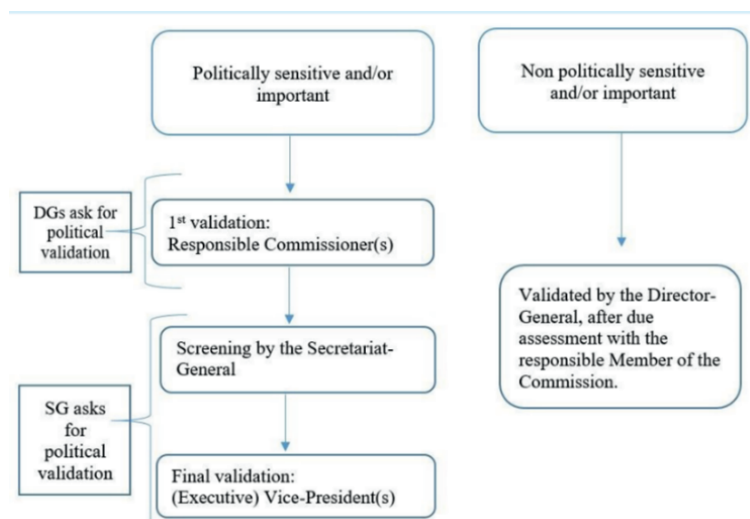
Politically sensitive and/or important

Non politically sensitive and/or important

DGs ask for political validation

1$^{st}$ validation: Responsible Commissioner(s)

Validated by the Director-General, after due assessment with the responsible Member of the Commission.

Screening by the Secretariat-General

SG asks for political validation

Final validation: (Executive) Vice-President(s)